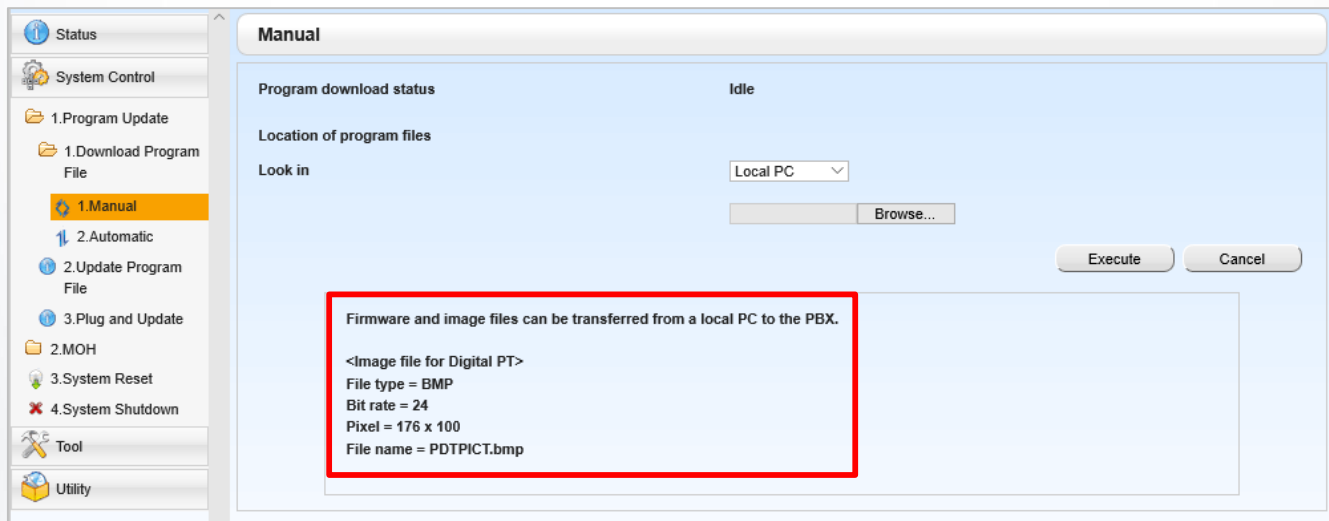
Status

System Control

1.Program Update

1.Download Program File

1.Manual

2.Automatic

2.Update Program File

3.Plug and Update

2.MOH

3.System Reset

4.System Shutdown

Tool

Utility

Manual

Program download status

Idle

Location of program files

Look in

Local PC

Browse...

Execute

Cancel

Firmware and image files can be transferred from a local PC to the PBX.

<Image file for Digital PT>
File type = BMP
Bit rate = 24
Pixel = 176 x 100
File name = PDTPICT.bmp